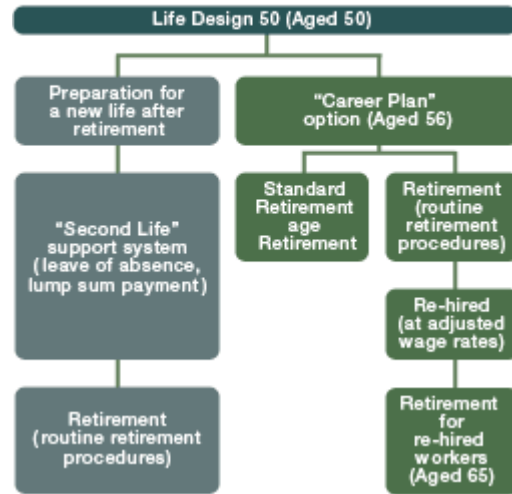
Life Design 50 (Aged 50)

Preparation for a new life after retirement

"Second Life" support system (leave of absence, lump sum payment)

Retirement (routine retirement procedures)

"Career Plan" option (Aged 56)

Standard Retirement age Retirement

Retirement (routine retirement procedures)

Re-hired (at adjusted wage rates)

Retirement for re-hired workers (Aged 65)